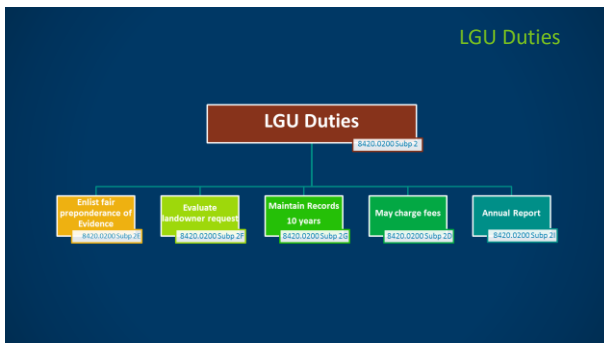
LGU Duties

LGU Duties
8420.0200 Subp 2

Enlist fair preponderance of Evidence
8420.0200 Subp 2E

Evaluate landowner request
8420.0200 Subp 2F

Maintain Records 10 years
8420.0200 Subp 2G

May charge fees
8420.0200 Subp 2D

Annual Report
8420.0200 Subp 2I